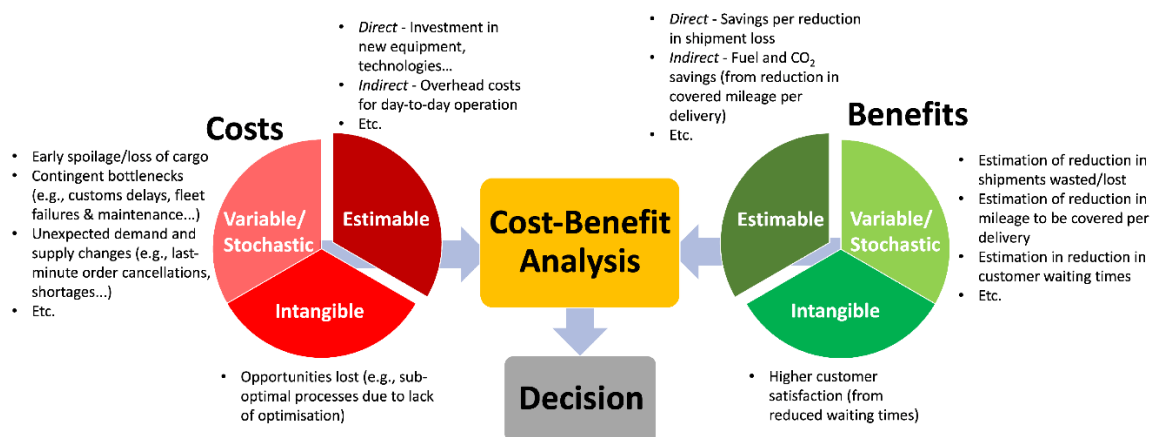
Costs

• Direct - Investment in new equipment, technologies…
• Indirect - Overhead costs for day-to-day operation
• Etc.

• Early spoilage/loss of cargo
• Contingent bottlenecks (e.g., customs delays, fleet failures & maintenance…)
• Unexpected demand and supply changes (e.g., last-minute order cancellations, shortages…)
• Etc.

Variable/ Stochastic

Estimable

Intangible

• Opportunities lost (e.g., sub-optimal processes due to lack of optimisation)

Cost-Benefit Analysis

Decision

Benefits

• Direct - Savings per reduction in shipment loss
• Indirect - Fuel and $CO_2$ savings (from reduction in covered mileage per delivery)
• Etc.

Estimable

Variable/ Stochastic

Intangible

• Estimation of reduction in shipments wasted/lost
• Estimation of reduction in mileage to be covered per delivery
• Estimation in reduction in customer waiting times
• Etc.

• Higher customer satisfaction (from reduced waiting times)